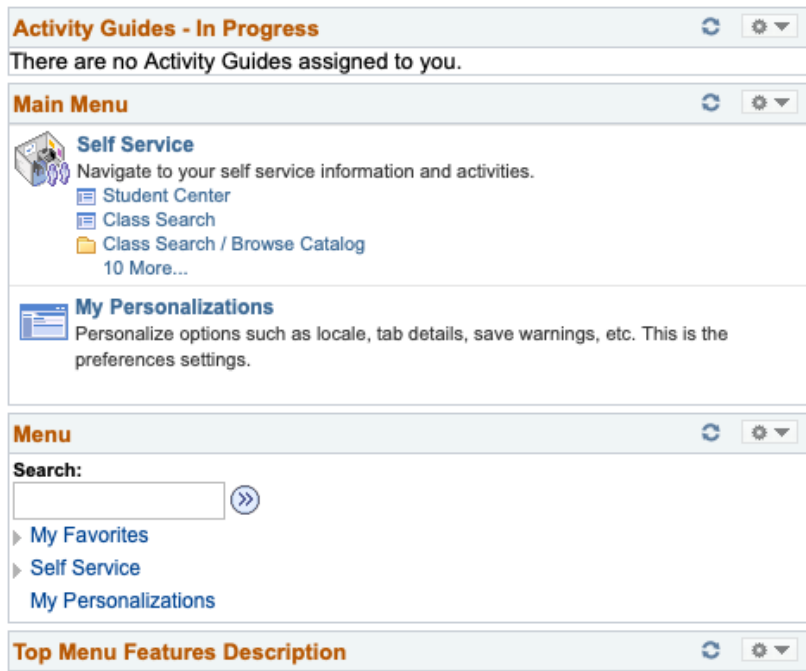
Activity Guides - In Progress

There are no Activity Guides assigned to you.

Main Menu

Self Service

Navigate to your self service information and activities.

Student Center

Class Search

Class Search / Browse Catalog

10 More...

My Personalizations

Personalize options such as locale, tab details, save warnings, etc. This is the preferences settings.

Menu

Search:

My Favorites

Self Service

My Personalizations

Top Menu Features Description